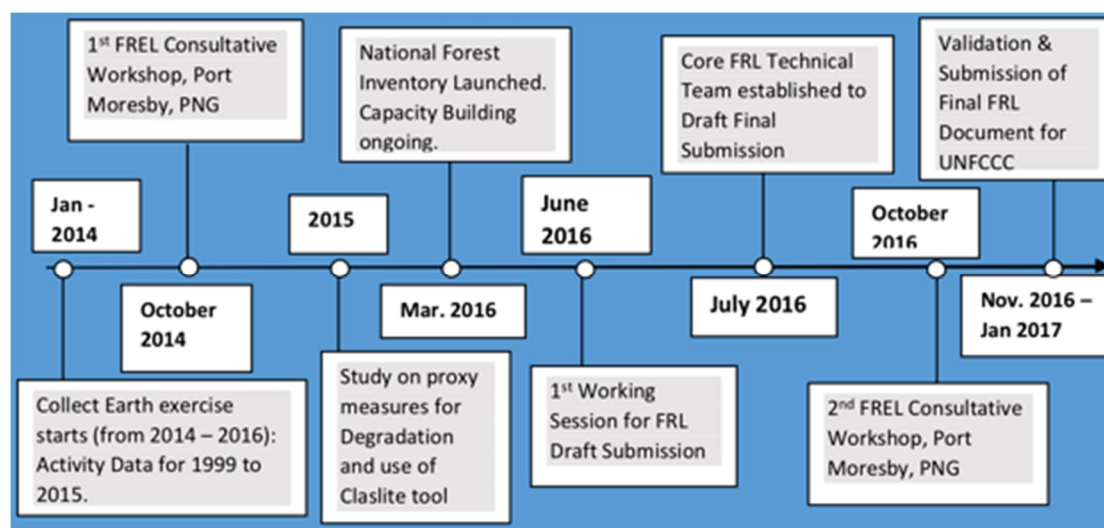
$1^{st}$ FREL Consultative Workshop, Port Moresby, PNG

National Forest Inventory Launched. Capacity Building ongoing.

Core FRL Technical Team established to Draft Final Submission

Validation & Submission of Final FRL Document for UNFCCC

Jan - 2014

2015

June 2016

October 2016

October 2014

Mar. 2016

July 2016

Nov. 2016 – Jan 2017

Collect Earth exercise starts (from 2014 – 2016): Activity Data for 1999 to 2015.

Study on proxy measures for Degradation and use of Claslite tool

$1^{st}$ Working Session for FRL Draft Submission

$2^{nd}$ FREL Consultative Workshop, Port Moresby, PNG